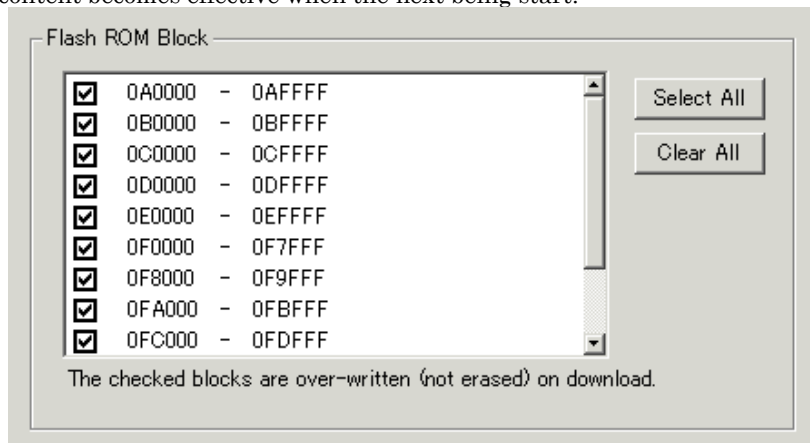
content becomes effective when the next being start.

Flash ROM Block

0A0000 - 0AFFFF
0B0000 - 0BFFFF
0C0000 - 0CFFFF
0D0000 - 0DFFFF
0E0000 - 0EFFFF
0F0000 - 0F7FFF
0F8000 - 0F9FFF
0FA000 - 0FBFFF
0FC000 - 0FDFFF

Select All

Clear All

The checked blocks are over-written (not erased) on download.